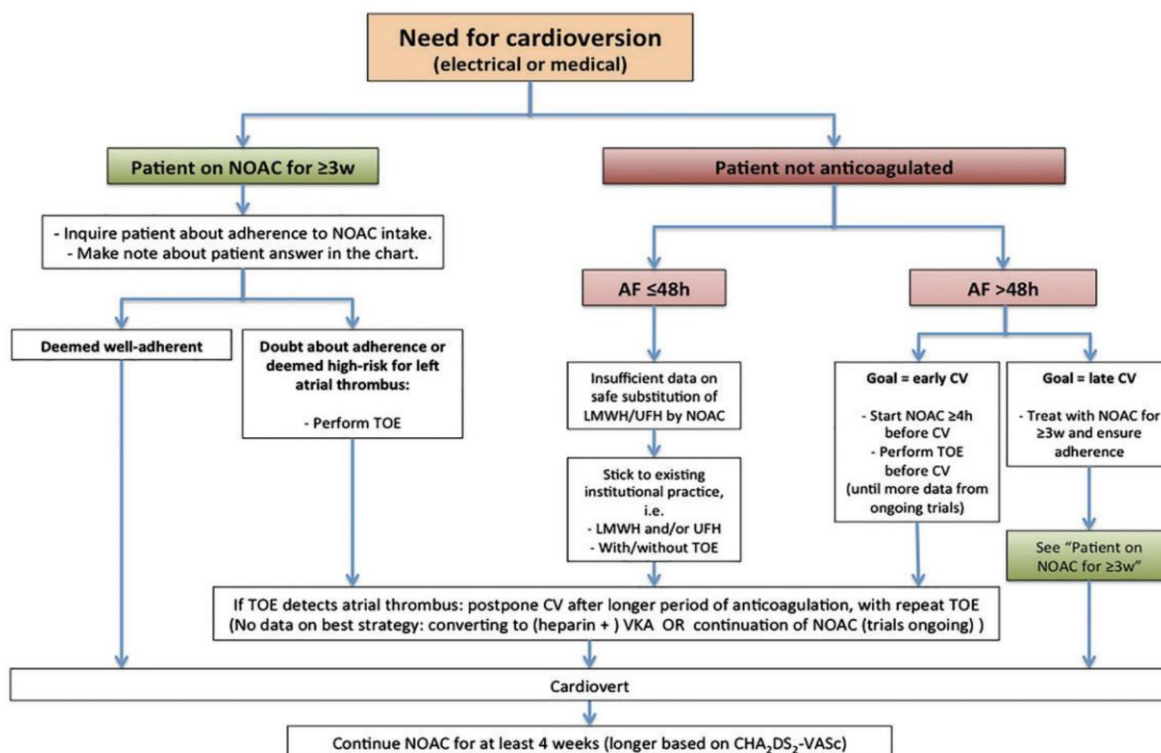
Need for cardioversion
(electrical or medical)

Patient on NOAC for ≥3w

Patient not anticoagulated

- Inquire patient about adherence to NOAC intake.
- Make note about patient answer in the chart.

AF ≤48h

AF >48h

Deemed well-adherent

Doubt about adherence or deemed high-risk for left atrial thrombus:

- Perform TOE

Insufficient data on safe substitution of LMWH/UFH by NOAC

Stick to existing institutional practice, i.e.
- LMWH and/or UFH
- With/without TOE

Goal = early CV

- Start NOAC ≥4h before CV
- Perform TOE before CV
(until more data from ongoing trials)

Goal = late CV

- Treat with NOAC for ≥3w and ensure adherence

See "Patient on NOAC for ≥3w"

If TOE detects atrial thrombus: postpone CV after longer period of anticoagulation, with repeat TOE
(No data on best strategy: converting to (heparin + ) VKA OR continuation of NOAC (trials ongoing) )

Cardiovert

Continue NOAC for at least 4 weeks (longer based on $CHA_2DS_2$-VASc)